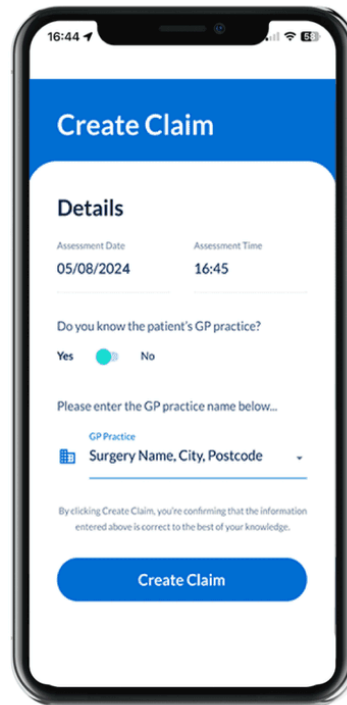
16:44

Create Claim

Details

Assessment Date
05/08/2024

Assessment Time
16:45

Do you know the patient's GP practice?

Yes No

Please enter the GP practice name below...

GP Practice
Surgery Name, City, Postcode

By clicking Create Claim, you're confirming that the information entered above is correct to the best of your knowledge.

Create Claim